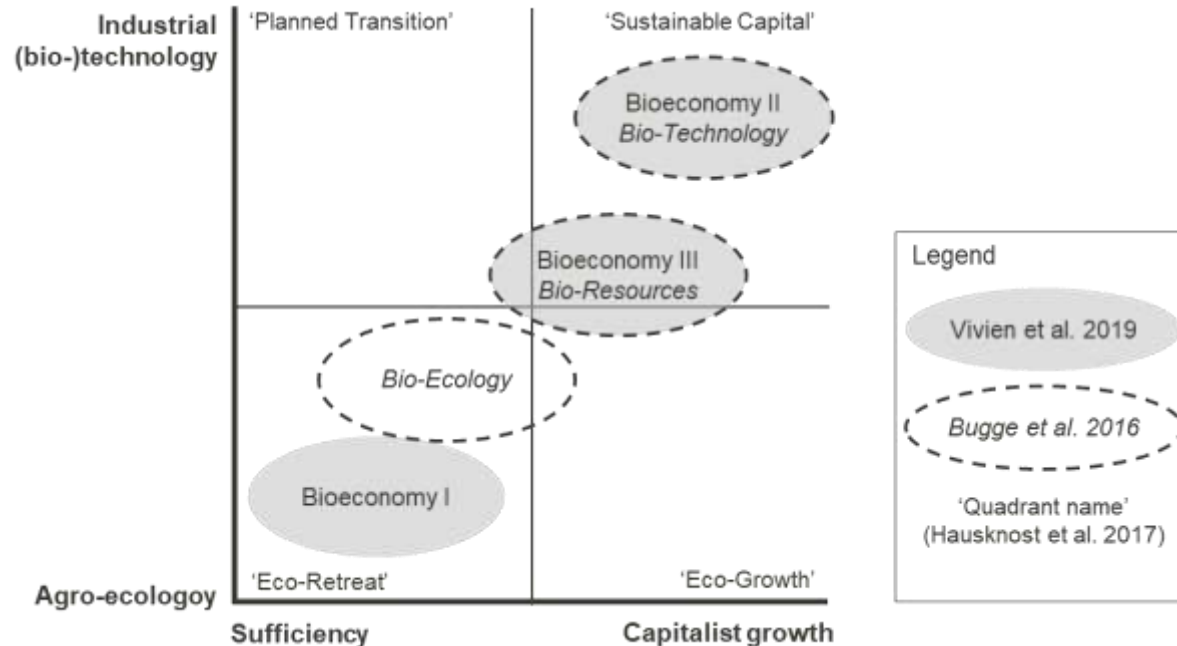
Industrial (bio-)technology

'Planned Transition'

'Sustainable Capital'

Bioeconomy II
*Bio-Technology*

Bioeconomy III
*Bio-Resources*

*Bio-Ecology*

Bioeconomy I

'Eco-Retreat'

'Eco-Growth'

Agro-ecologoy

Sufficiency

Capitalist growth

Legend

Vivien et al. 2019

*Bugge et al. 2016*

'Quadrant name'
(Hausknost et al. 2017)